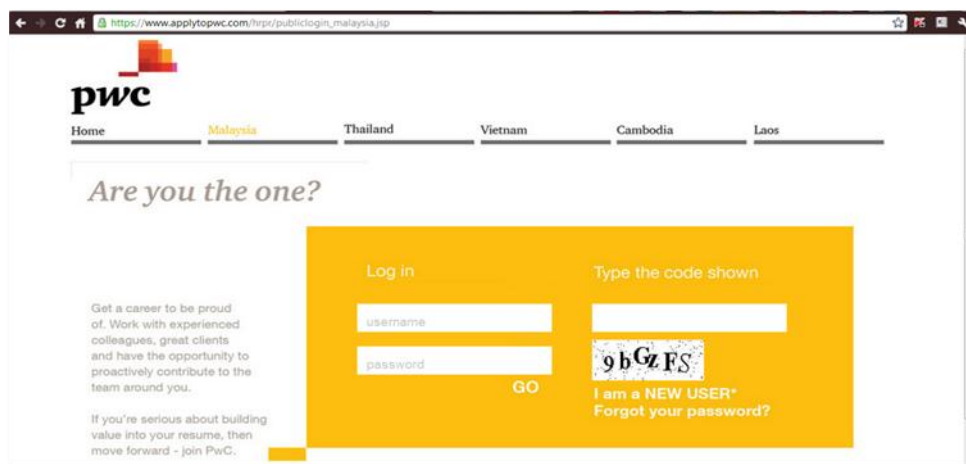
https://www.applytopwc.com/hrpr/publiclogin_malaysia.jsp

pwc

Home
Malaysia
Thailand
Vietnam
Cambodia
Laos

Are you the one?

Get a career to be proud of. Work with experienced colleagues, great clients and have the opportunity to proactively contribute to the team around you.

If you're serious about building value into your resume, then move forward - join PwC.

Log in

username

password

GO

Type the code shown

9bGzFS

I am a NEW USER*
Forgot your password?